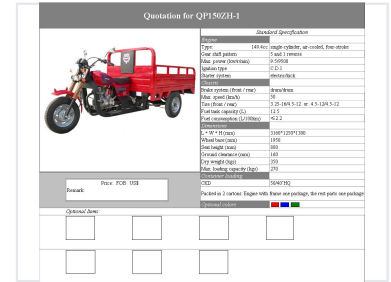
Quotation for QP150ZH-1

Standard Specification

| Engine | |
|---|---|
| Type | 149.6cc single-cylinder, air-cooled, four-stroke |
| Gear shift pattern | 5 and 1 reverse |
| Max. power (kw/r/min) | 8-5/9500 |
| Ignition type | C.D.I |
| Starter system | electric/kick |
| Chassis | |
| Brake system (front / rear) | drum/drum |
| Max. speed (km/h) | 50 |
| Tire (front / rear) | 3.25-16/4.5-12 or 4.5-12/4.5-12 |
| Fuel tank capacity (L) | 12.5 |
| Fuel consumption (L/100km) | ≤2.2 |
| Dimensions | |
| L * W * H (mm) | 3160*1250*1300 |
| Wheel base (mm) | 1950 |
| Seat height (mm) | 880 |
| Ground clearance (mm) | 160 |
| Dry weight (kg) | 350 |
| Max. loading capacity (kgs) | 270 |
| Container loading | |
| CKD | 56/40'HQ |
| | Packed in 2 cartons: Engine with frame one package, the rest parts one package |
| Optional colors | |

Price: FOB USD

Remark:

Optional Items: